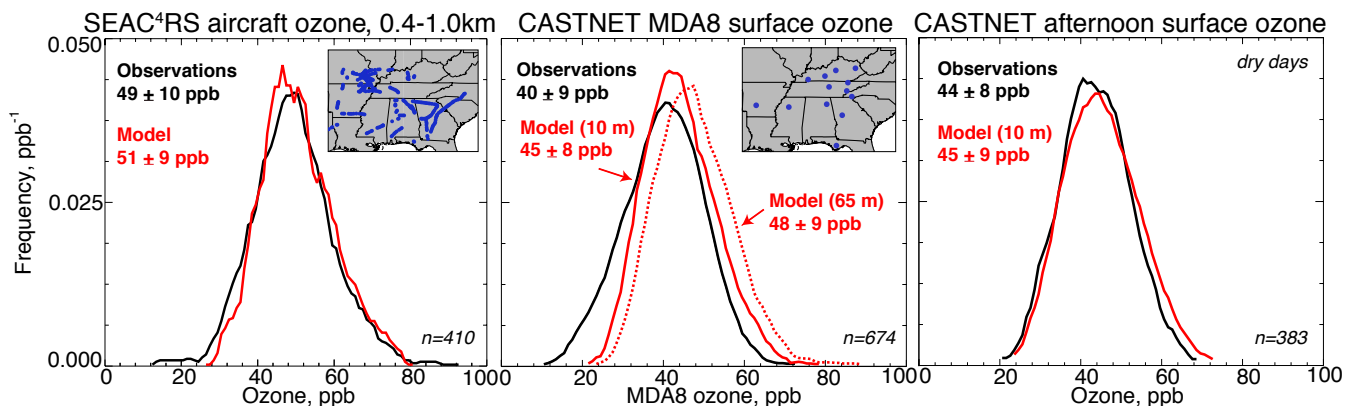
SEAC$^4$RS aircraft ozone, 0.4-1.0km

Observations
49 ± 10 ppb

Model
51 ± 9 ppb

n=410

Frequency, ppb$^{-1}$

0.050
0.025
0.000

0
20
40
60
80
100

Ozone, ppb

CASTNET MDA8 surface ozone

Observations
40 ± 9 ppb

Model (10 m)
45 ± 8 ppb

Model (65 m)
48 ± 9 ppb

n=674

0
20
40
60
80
100

MDA8 ozone, ppb

CASTNET afternoon surface ozone

dry days

Observations
44 ± 8 ppb

Model (10 m)
45 ± 9 ppb

n=383

0
20
40
60
80
100

Ozone, ppb